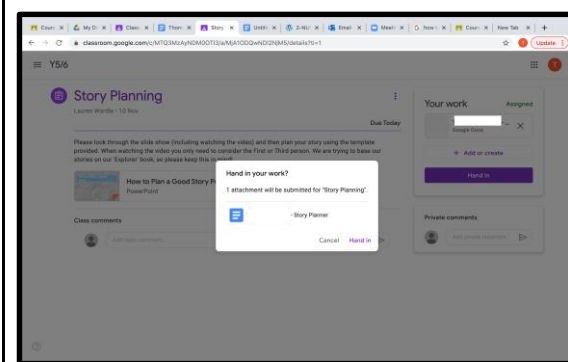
Cours | My Dr | Class | Thom | Story | Untitl | Z-NU | Email | Meet | How-t | Cours | New Tab | +

classroom.google.com/c/MTQ3MzAyNDM0OTI3/a/MjA1ODQxNDI2NjM5/details?it=1

Update

Y5/6

Story Planning

Lauren Wardle • 10 Nov

Due Today

Please look through the slide show (including watching the video) and then plan your story using the template provided. When watching the video you only need to consider the First or Third person. We are trying to base our stories on our 'Explorer' book, so please keep this in mind!

How to Plan a Good Story P

PowerPoint

Class comments

Add class comment...

Your work

Assigned

Google Docs

+ Add or create

Hand in

Private comments

Add private comment...

Hand in your work?

1 attachment will be submitted for "Story Planning".

- Story Planner

Cancel

Hand in